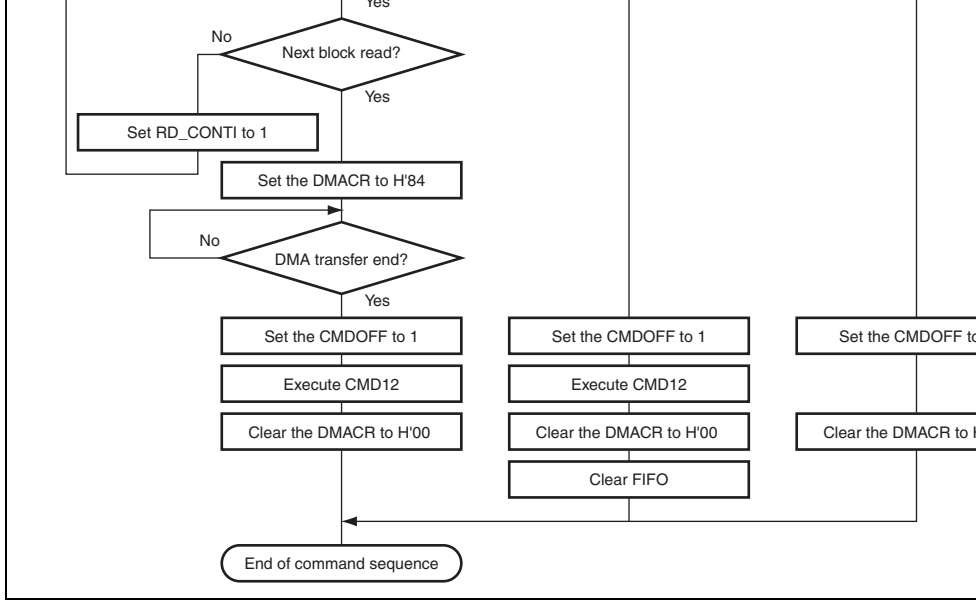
Yes

No

Next block read?

Yes

Set RD_CONTI to 1

Set the DMACR to H'84

No

DMA transfer end?

Yes

Set the CMDOFF to 1

Execute CMD12

Clear the DMACR to H'00

Set the CMDOFF to 1

Execute CMD12

Clear the DMACR to H'00

Clear FIFO

Set the CMDOFF to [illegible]

Clear the DMACR to H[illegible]

End of command sequence